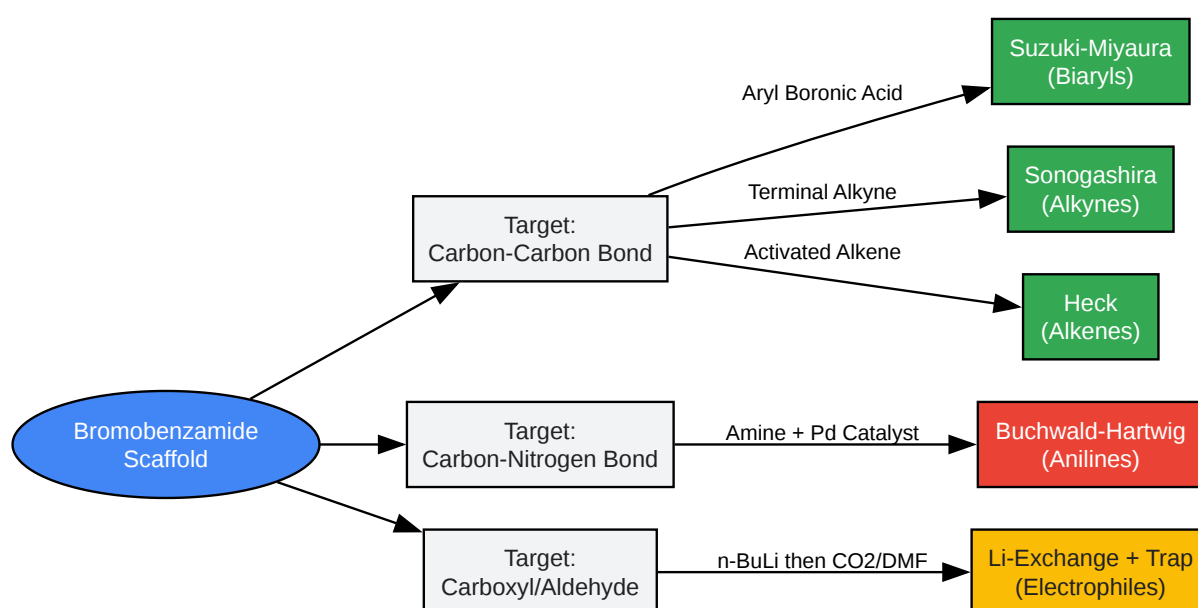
Bromobenzamide Scaffold

Target:
Carbon-Carbon Bond

Aryl Boronic Acid

Suzuki-Miyaura (Biaryls)

Terminal Alkyne

Sonogashira (Alkynes)

Activated Alkene

Heck (Alkenes)

Target:
Carbon-Nitrogen Bond

Amine + Pd Catalyst

Buchwald-Hartwig (Anilines)

Target:
Carboxyl/Aldehyde

n-BuLi then CO2/DMF

Li-Exchange + Trap (Electrophiles)